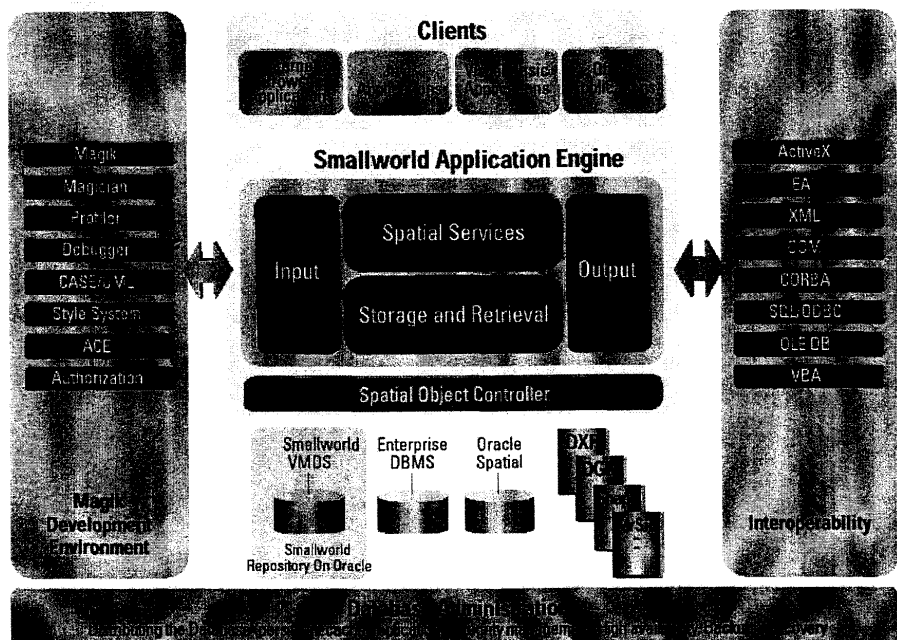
Clients

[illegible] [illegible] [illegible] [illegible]

Smallworld Application Engine

Magik
Magician
Profiler
Debugger
CASE/UML
Style System
ACE
Authorization

Magik Development Environment

Input

Spatial Services

Storage and Retrieval

Output

Spatial Object Controller

Smallworld VMDS

Smallworld Repository On Oracle

Enterprise DBMS

Oracle Spatial

DXF
DGN

ActiveX
EA
XML
COM
CORBA
SQL/ODBC
OLE DB
VBA

Interoperability

Database Administration
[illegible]